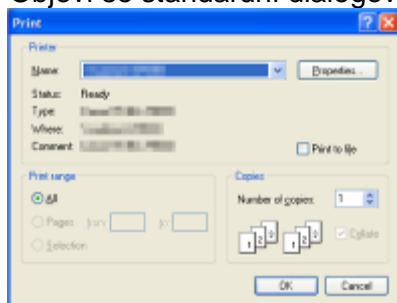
Objeví se standardní dialogo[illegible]

Print

Printer

Name: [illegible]

Properties...

Status: Ready

Type: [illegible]

Where: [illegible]

Comment: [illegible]

Print to file

Print range

All

Pages from: to:

Selection

Copies

Number of copies: 1

1 2 3 1 2 3

Collate

OK

Cancel